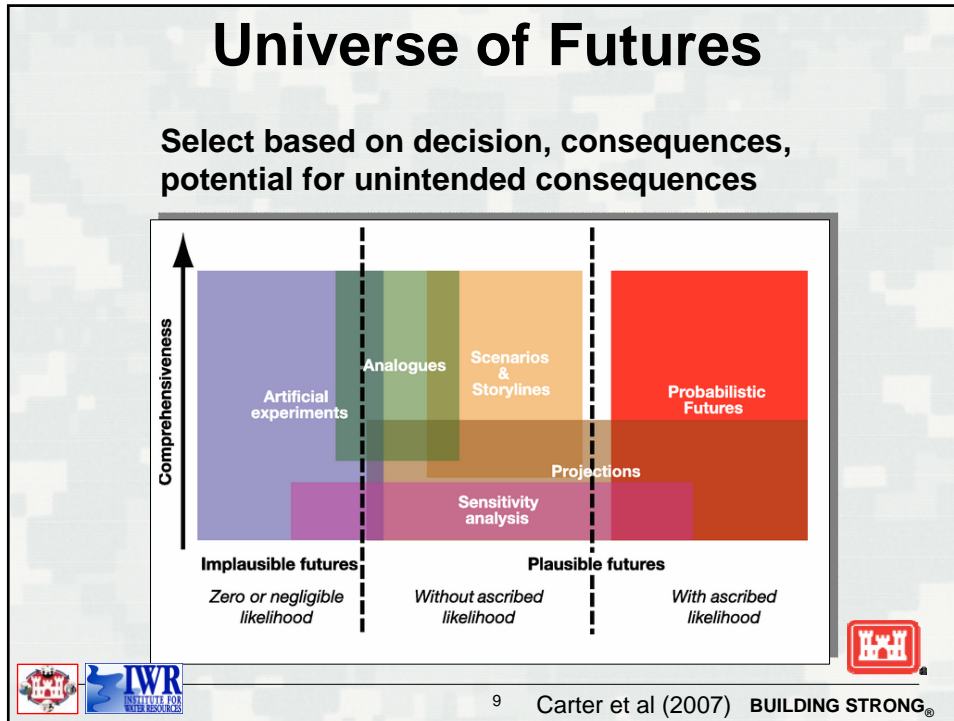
Universe of Futures

Select based on decision, consequences, potential for unintended consequences

Comprehensiveness

Artificial experiments

Analogues

Scenarios & Storylines

Probabilistic Futures

Projections

Sensitivity analysis

Implausible futures

Plausible futures

Zero or negligible likelihood

Without ascribed likelihood

With ascribed likelihood

IWR INSTITUTE FOR WATER RESOURCES

9

Carter et al (2007)

BUILDING STRONG®